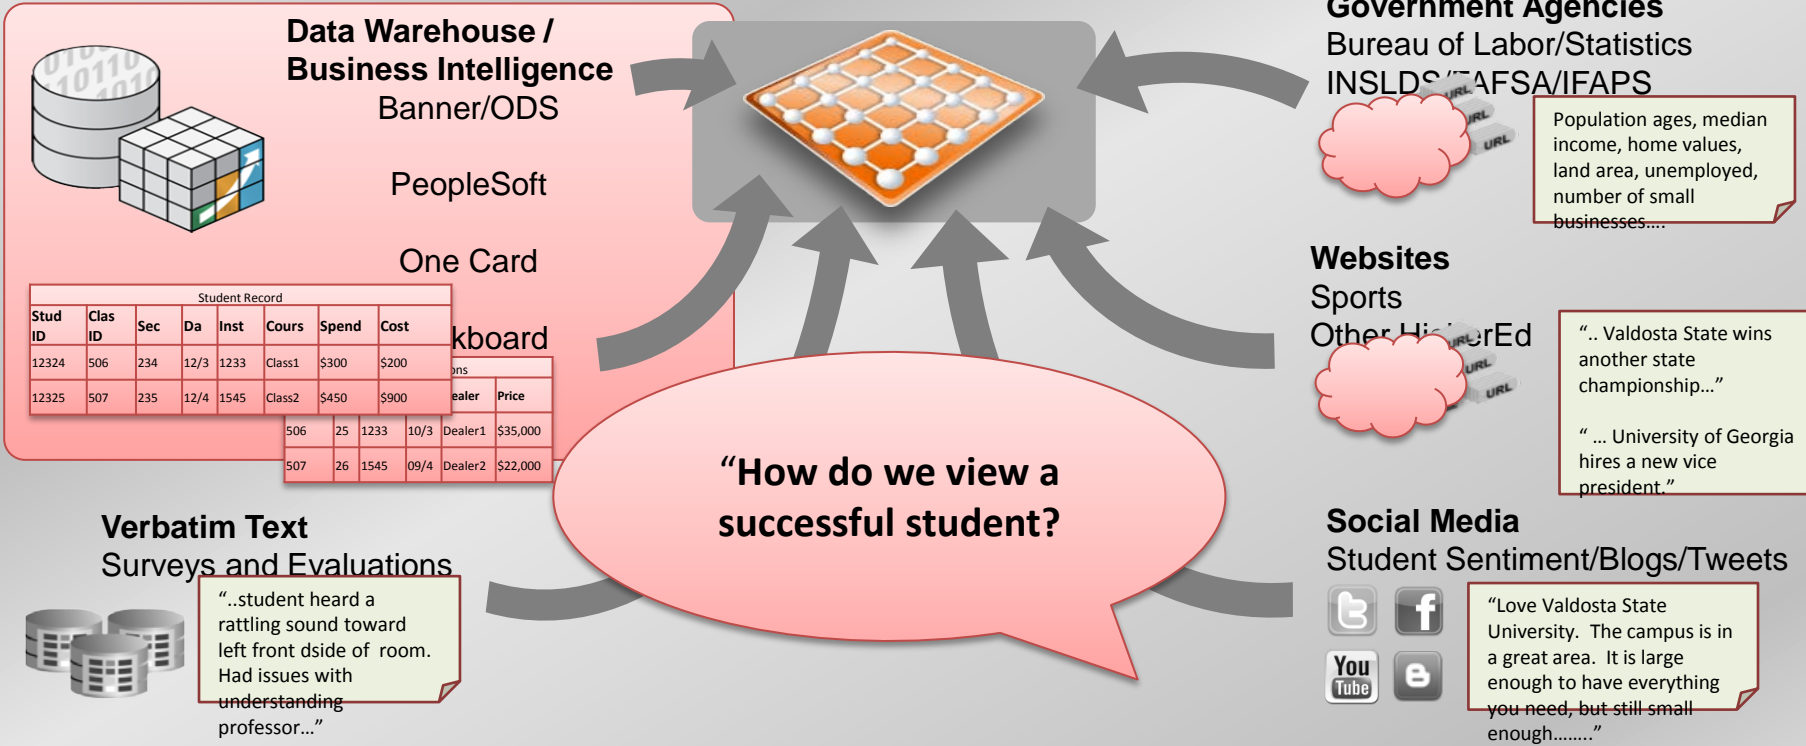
Data Warehouse / Business Intelligence

Banner/ODS

PeopleSoft

One Card

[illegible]kboard

Student Record

| Stud ID | Clas ID | Sec | Da | Inst | Cours | Spend | Cost |
|---|---|---|---|---|---|---|---|
| 12324 | 506 | 234 | 12/3 | 1233 | Class1 | $300 | $200 |
| 12325 | 507 | 235 | 12/4 | 1545 | Class2 | $450 | $900 |

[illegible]ons

| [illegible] | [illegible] | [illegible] | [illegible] | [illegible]ealer | Price |
|---|---|---|---|---|---|
| 506 | 25 | 1233 | 10/3 | Dealer1 | $35,000 |
| 507 | 26 | 1545 | 09/4 | Dealer2 | $22,000 |

Government Agencies
Bureau of Labor/Statistics
INSLDS/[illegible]AFSA/IFAPS

URL URL URL

Population ages, median income, home values, land area, unemployed, number of small businesses….

Websites
Sports
Other Hi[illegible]erEd

URL URL URL

“.. Valdosta State wins another state championship…”

“ … University of Georgia hires a new vice president.”

“How do we view a successful student?

Verbatim Text
Surveys and Evaluations

“..student heard a rattling sound toward left front dside of room. Had issues with understanding professor…”

Social Media
Student Sentiment/Blogs/Tweets

You Tube

“Love Valdosta State University. The campus is in a great area. It is large enough to have everything you need, but still small enough……..”